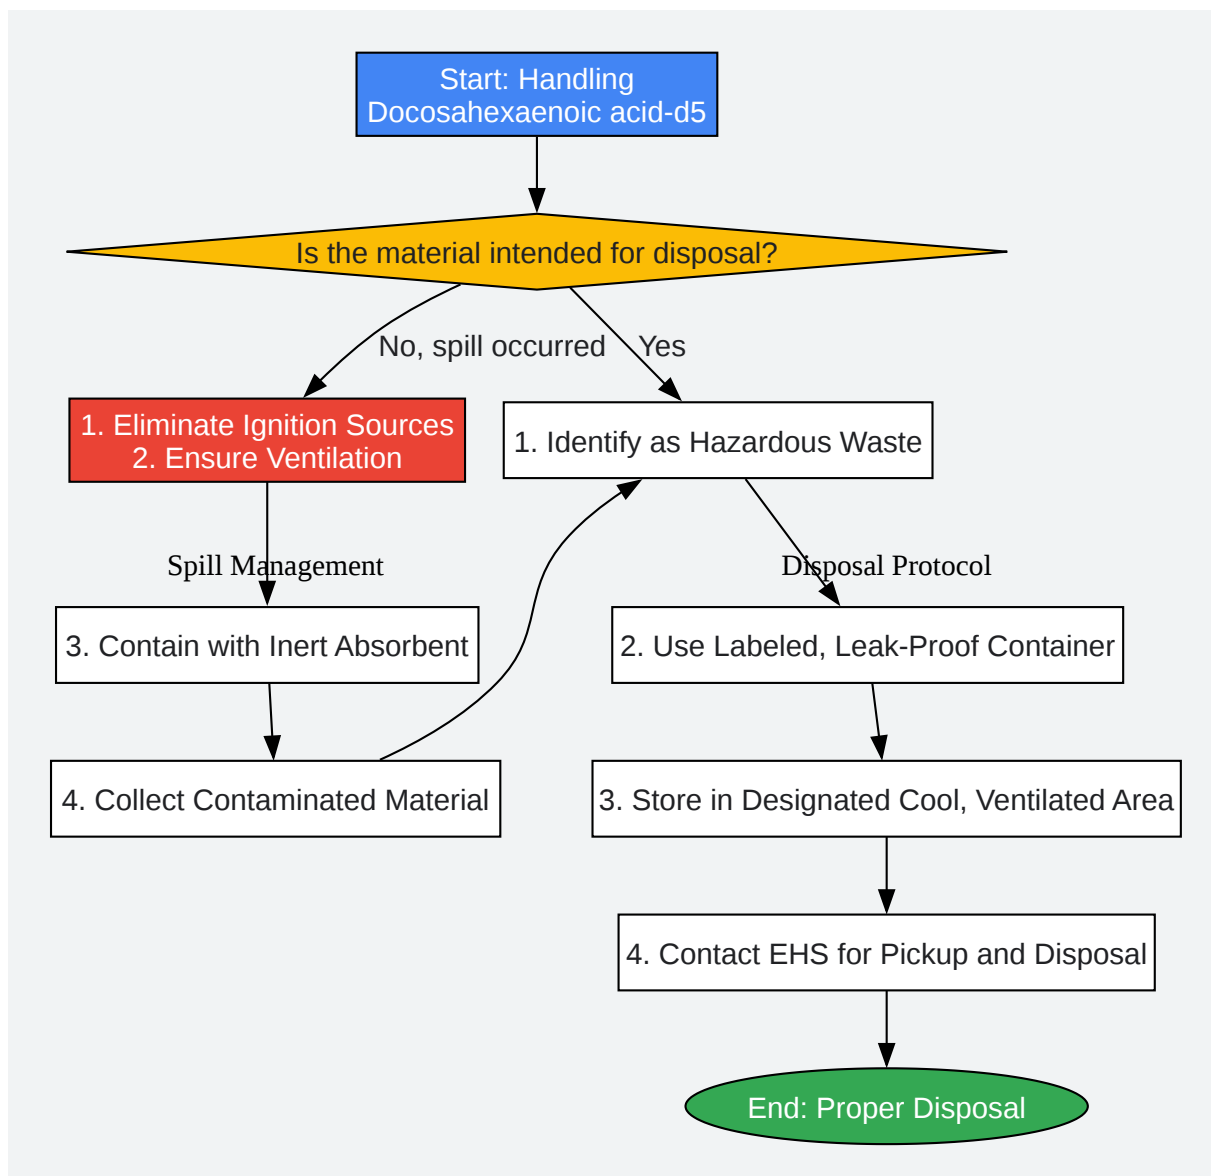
Start: Handling Docosahexaenoic acid-d5

Is the material intended for disposal?

No, spill occurred

Yes

1. Eliminate Ignition Sources
2. Ensure Ventilation

1. Identify as Hazardous Waste

Spill Management

Disposal Protocol

3. Contain with Inert Absorbent

2. Use Labeled, Leak-Proof Container

4. Collect Contaminated Material

3. Store in Designated Cool, Ventilated Area

4. Contact EHS for Pickup and Disposal

End: Proper Disposal